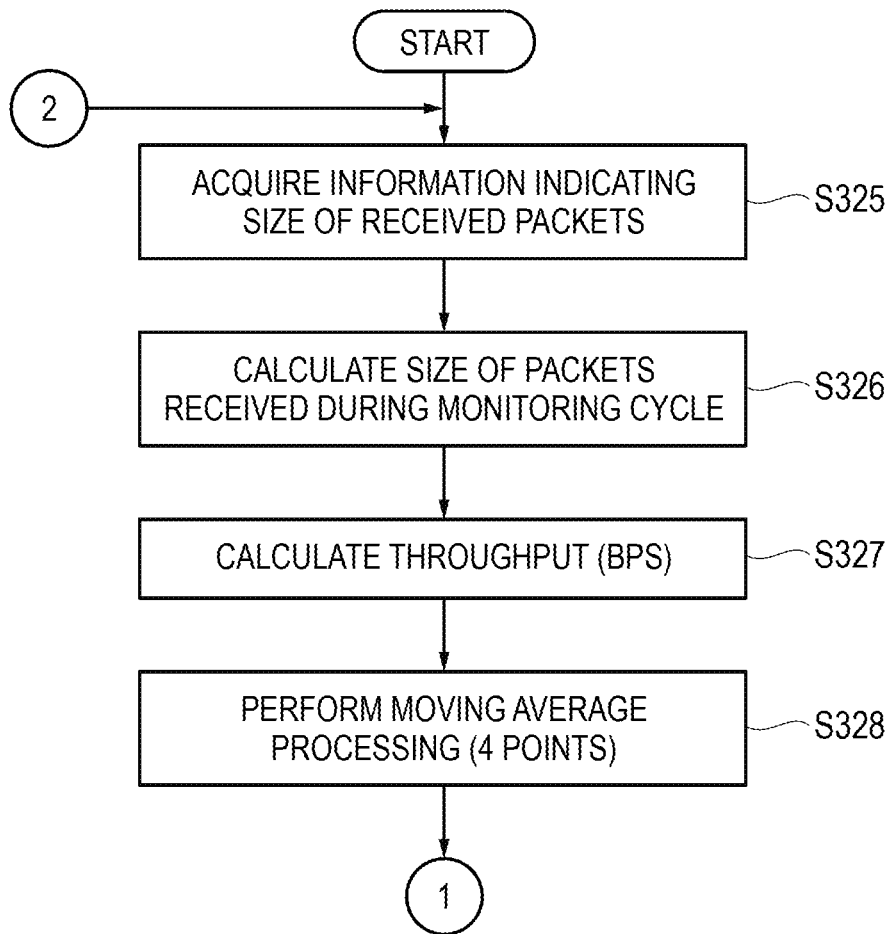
START

2

ACQUIRE INFORMATION INDICATING SIZE OF RECEIVED PACKETS

S325

CALCULATE SIZE OF PACKETS RECEIVED DURING MONITORING CYCLE

S326

CALCULATE THROUGHPUT (BPS)

S327

PERFORM MOVING AVERAGE PROCESSING (4 POINTS)

S328

1